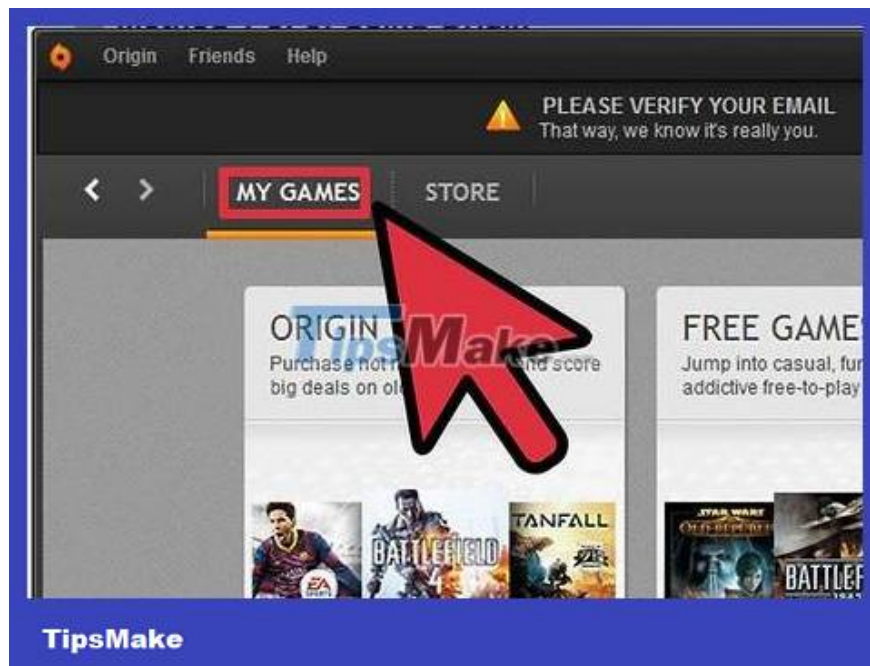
Origin Friends Help

PLEASE VERIFY YOUR EMAIL
That way, we know it's really you.

MY GAMES STORE

ORIGIN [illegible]
Purchase hot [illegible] and score big deals on ol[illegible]

TipsMake

FREE GAME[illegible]
Jump into casual, fu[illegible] addictive free-to-play

EA SPORTS
BATTLEFIELD 4
TANFALL
STAR WARS OLD REPUBLIC
BATTLEF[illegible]

TipsMake